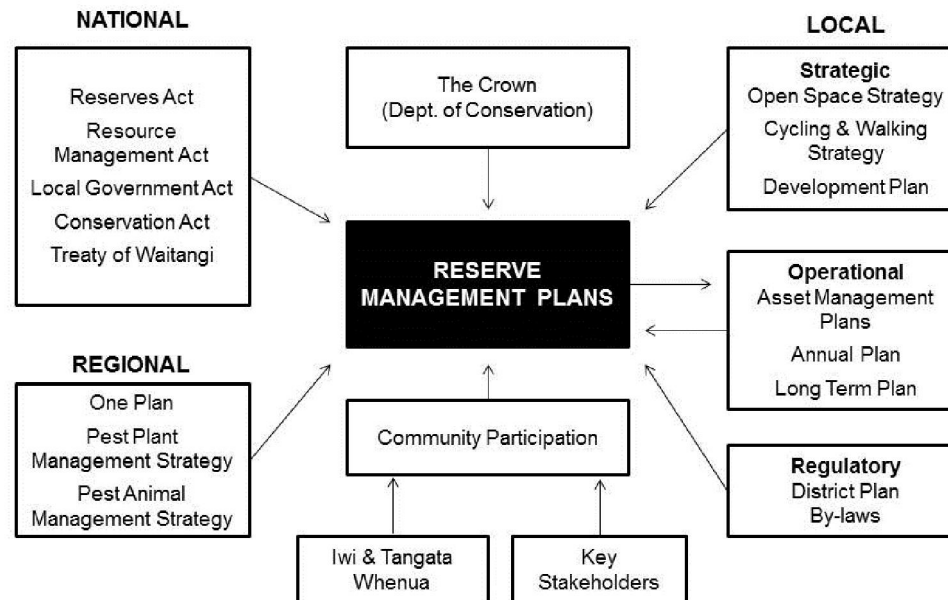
NATIONAL

Reserves Act
Resource Management Act
Local Government Act
Conservation Act
Treaty of Waitangi

The Crown
(Dept. of Conservation)

LOCAL

Strategic
Open Space Strategy
Cycling & Walking Strategy
Development Plan

RESERVE MANAGEMENT PLANS

Operational
Asset Management Plans
Annual Plan
Long Term Plan

REGIONAL

One Plan
Pest Plant Management Strategy
Pest Animal Management Strategy

Community Participation

Regulatory
District Plan
By-laws

Iwi & Tangata Whenua

Key Stakeholders